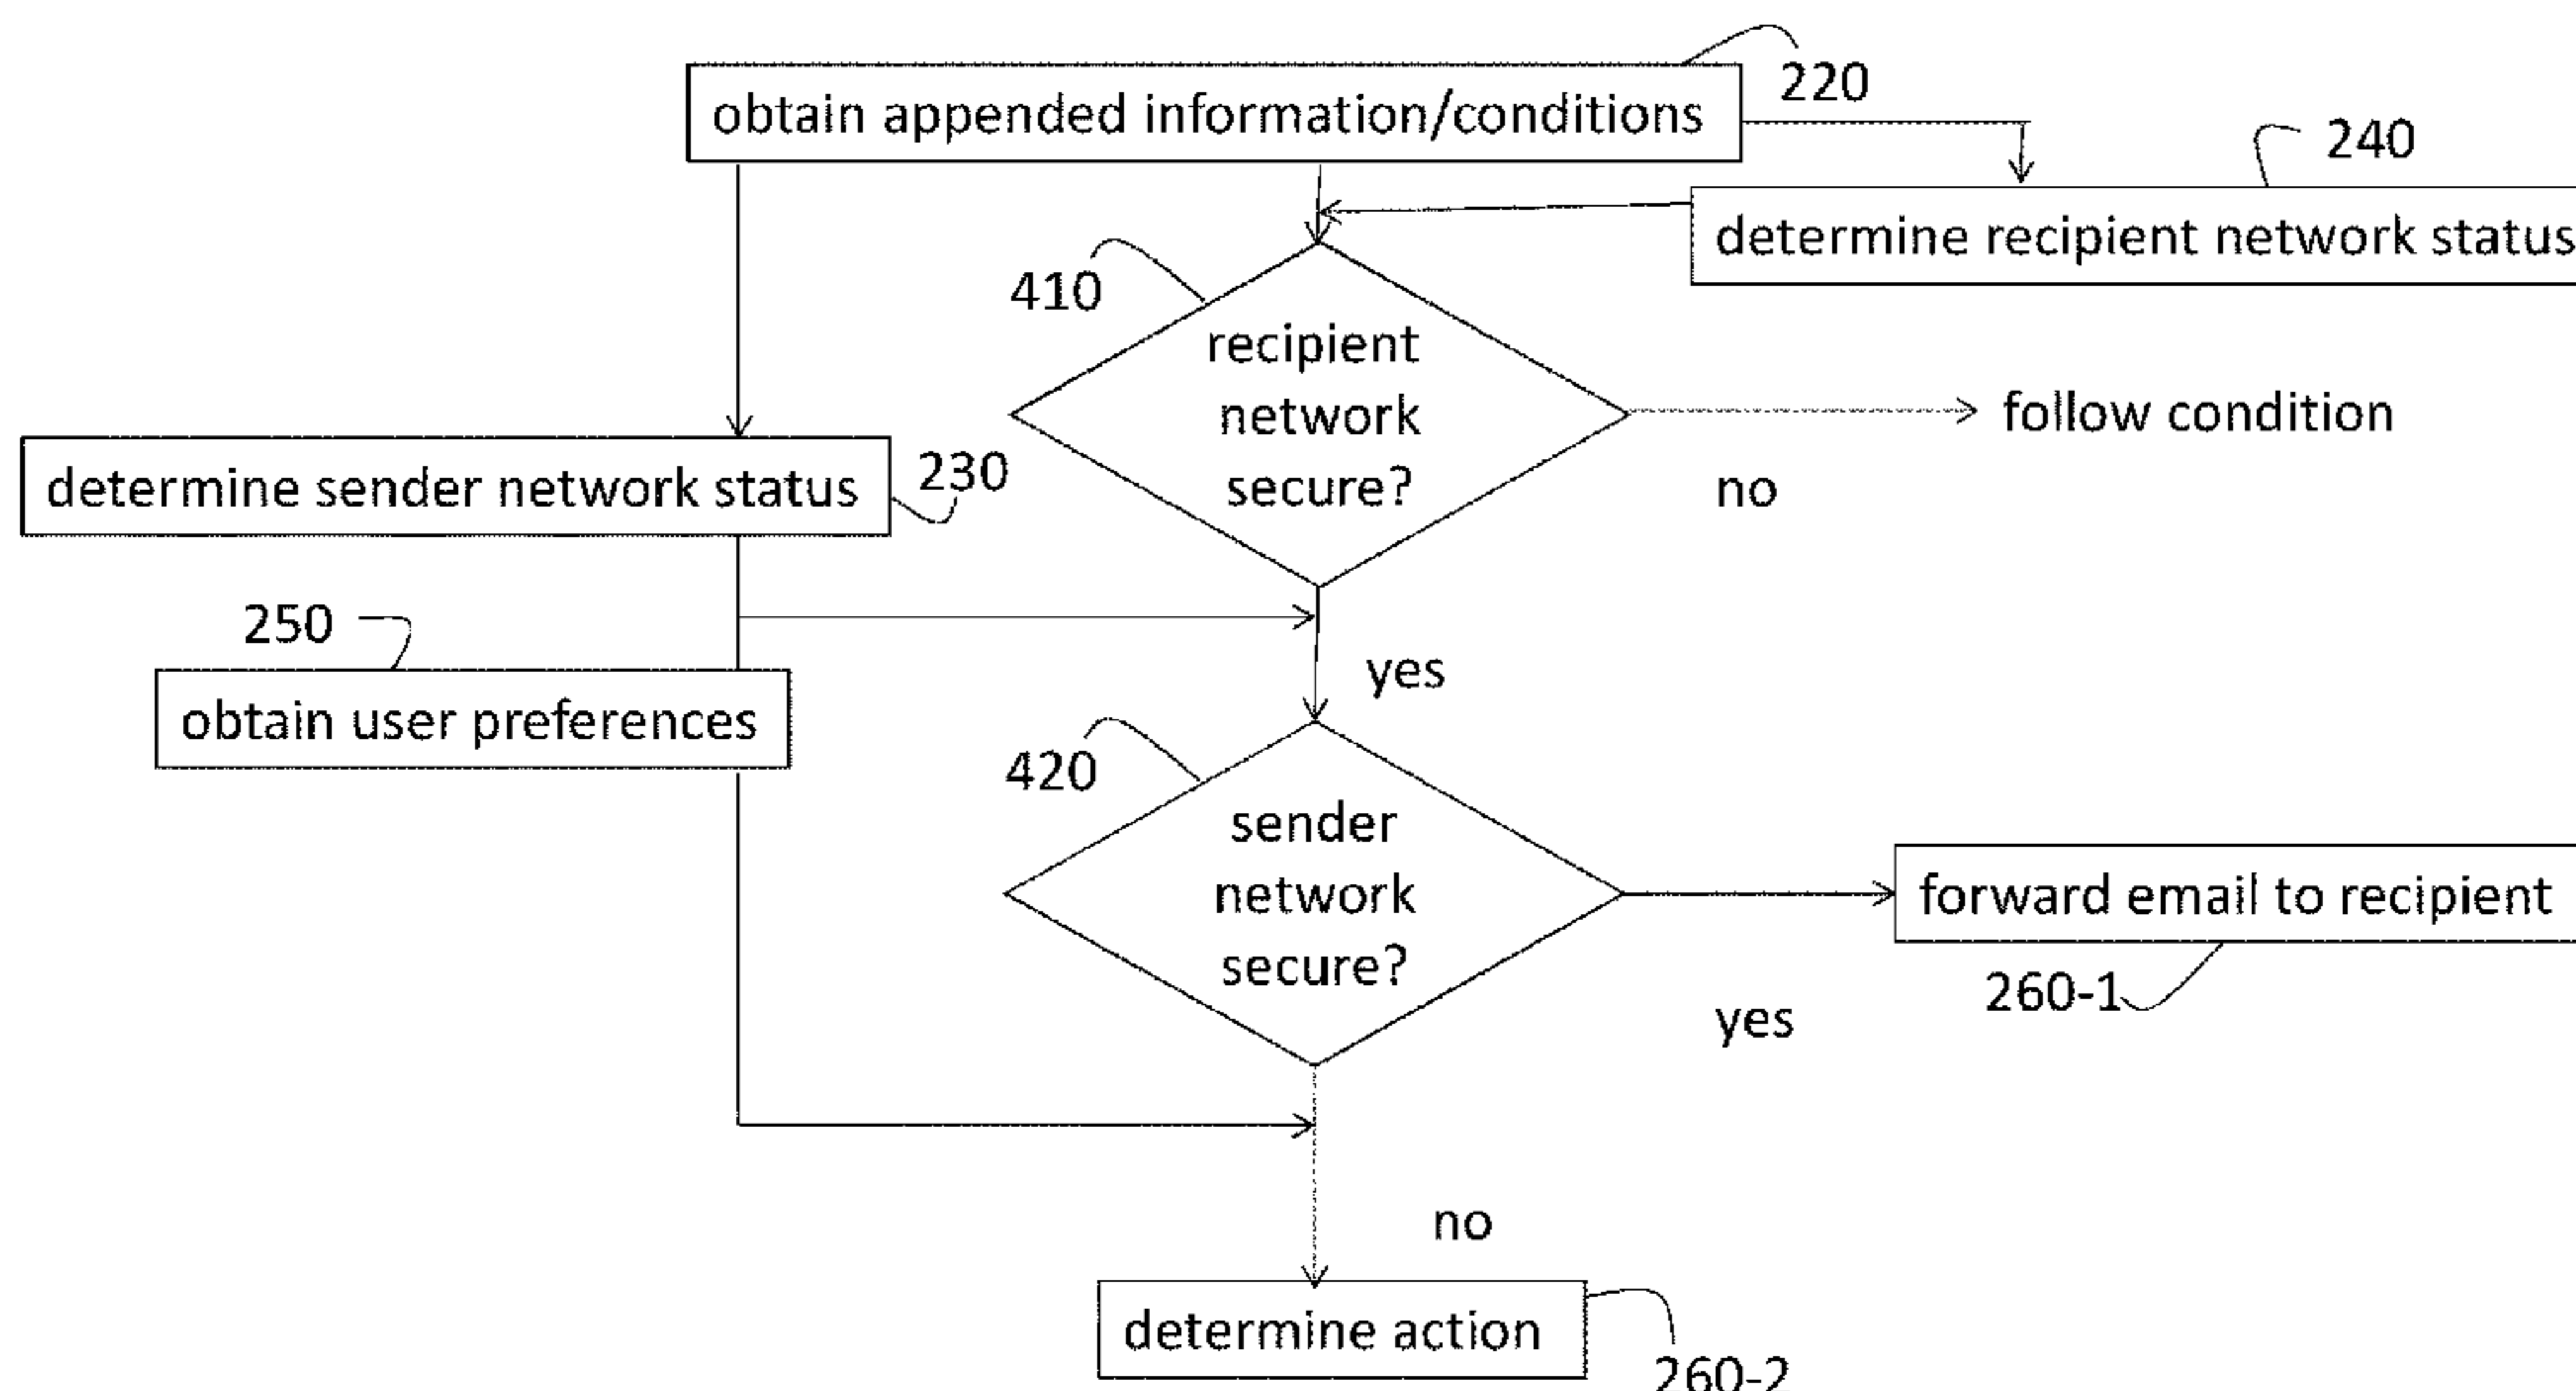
obtain appended information/conditions

220

240

determine recipient network status

410

recipient network secure?

follow condition

no

determine sender network status

230

250

obtain user preferences

yes

420

sender network secure?

forward email to recipient

260-1

yes

no

determine action

260-2